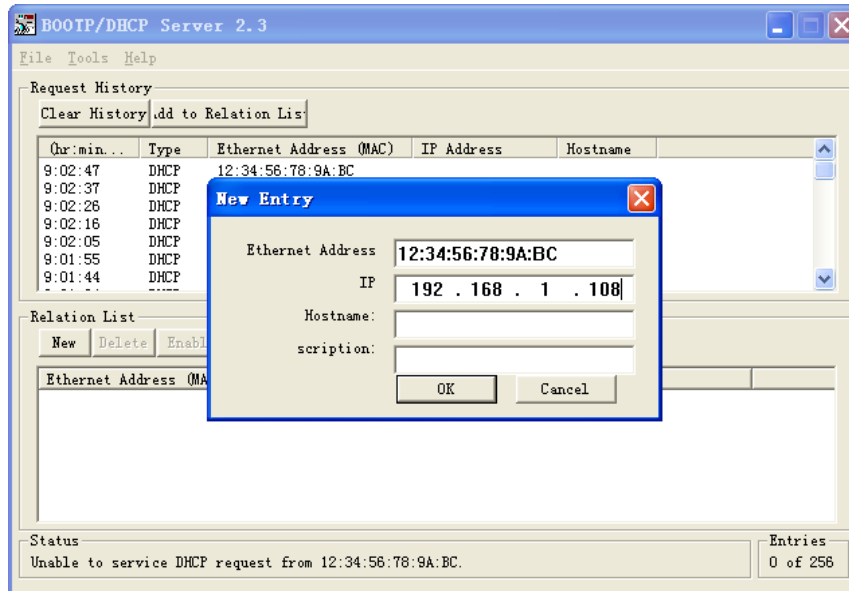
BOOTP/DHCP Server 2.3

File Tools Help

Request History

Clear History .dd to Relation List

| (hr:min... | Type | Ethernet Address (MAC) | IP Address | Hostname |
|---|---|---|---|---|
| 9:02:47 | DHCP | 12:34:56:78:9A:BC | | |
| 9:02:37 | DHCP | | | |
| 9:02:26 | DHCP | | | |
| 9:02:16 | DHCP | | | |
| 9:02:05 | DHCP | | | |
| 9:01:55 | DHCP | | | |
| 9:01:44 | DHCP | | | |

Relation List

New Delete Enabl

Ethernet Address (MA

New Entry

Ethernet Address 12:34:56:78:9A:BC

IP 192 . 168 . 1 . 108

Hostname:

scription:

OK Cancel

Status

Unable to service DHCP request from 12:34:56:78:9A:BC.

Entries

0 of 256